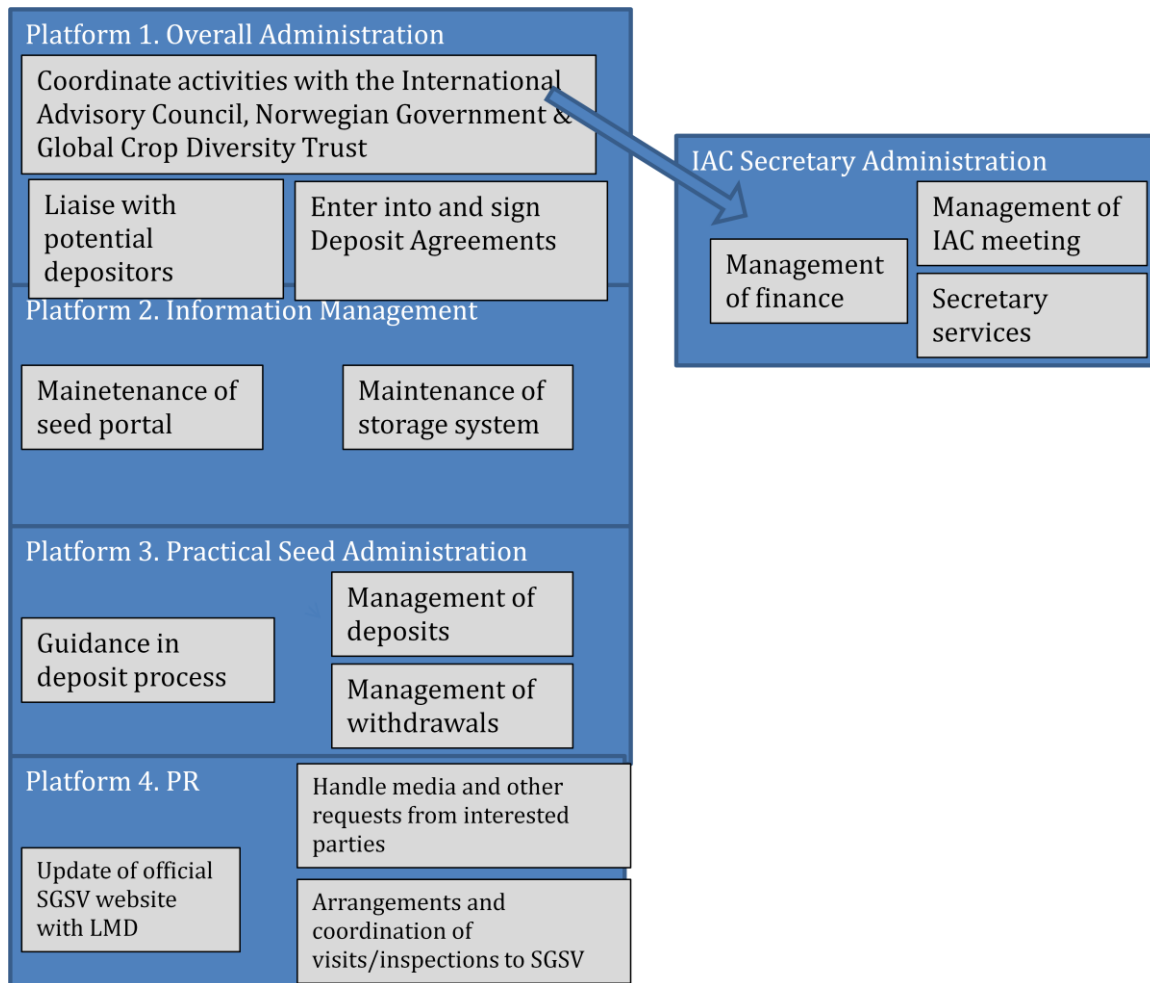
Platform 1. Overall Administration

Coordinate activities with the International Advisory Council, Norwegian Government & Global Crop Diversity Trust

Liaise with potential depositors

Enter into and sign Deposit Agreements

Platform 2. Information Management

Mainetenance of seed portal

Maintenance of storage system

Platform 3. Practical Seed Administration

Guidance in deposit process

Management of deposits

Management of withdrawals

Platform 4. PR

Update of official SGSV website with LMD

Handle media and other requests from interested parties

Arrangements and coordination of visits/inspections to SGSV

IAC Secretary Administration

Management of finance

Management of IAC meeting

Secretary services